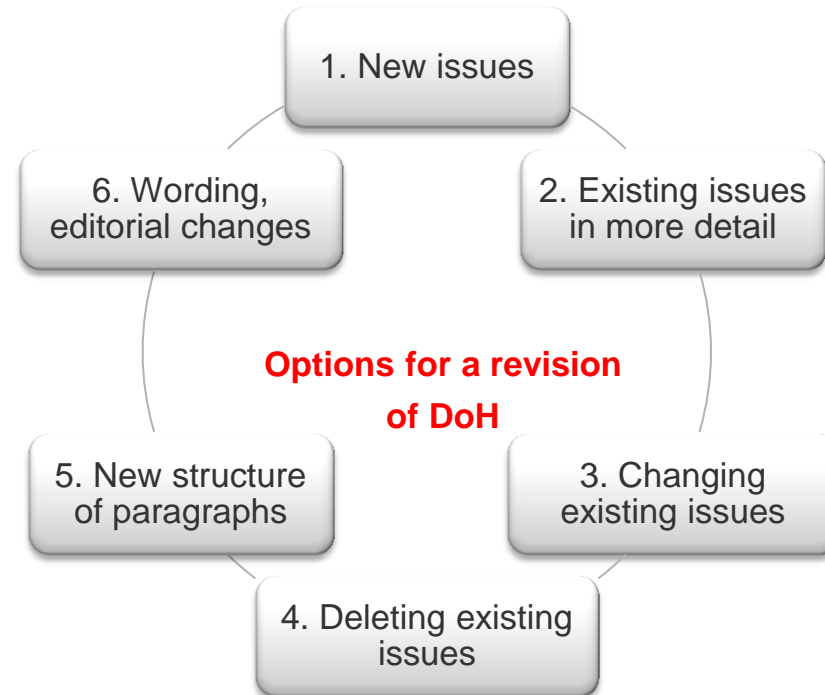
1. New issues

2. Existing issues in more detail

3. Changing existing issues

4. Deleting existing issues

5. New structure of paragraphs

6. Wording, editorial changes

Options for a revision of DoH